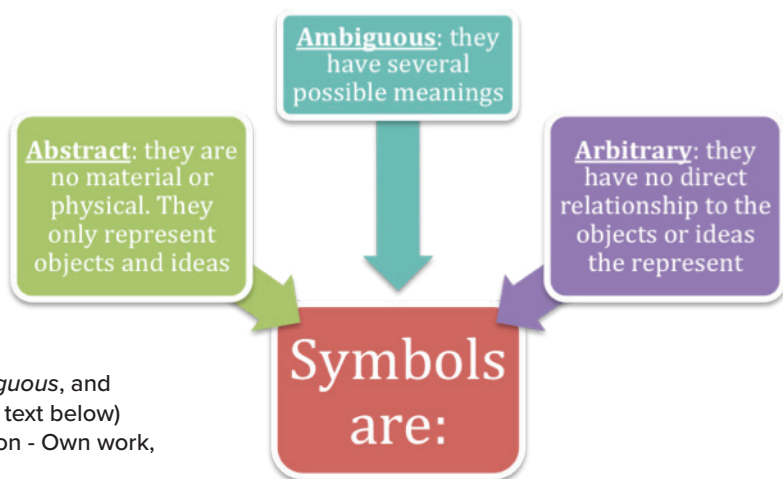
Ambiguous: they have several possible meanings

Abstract: they are no material or physical. They only represent objects and ideas

Arbitrary: they have no direct relationship to the objects or ideas the represent

Symbols are:

guous, and
text below)
on - Own work,